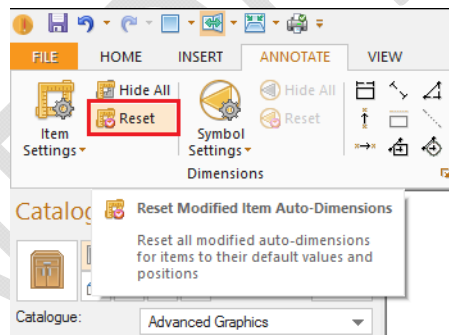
FILE HOME INSERT ANNOTATE VIEW

Hide All
Reset
Item Settings

Hide All
Reset
Symbol Settings

Dimensions

Catalog

Reset Modified Item Auto-Dimensions

Reset all modified auto-dimensions for items to their default values and positions

Catalogue:
Advanced Graphics